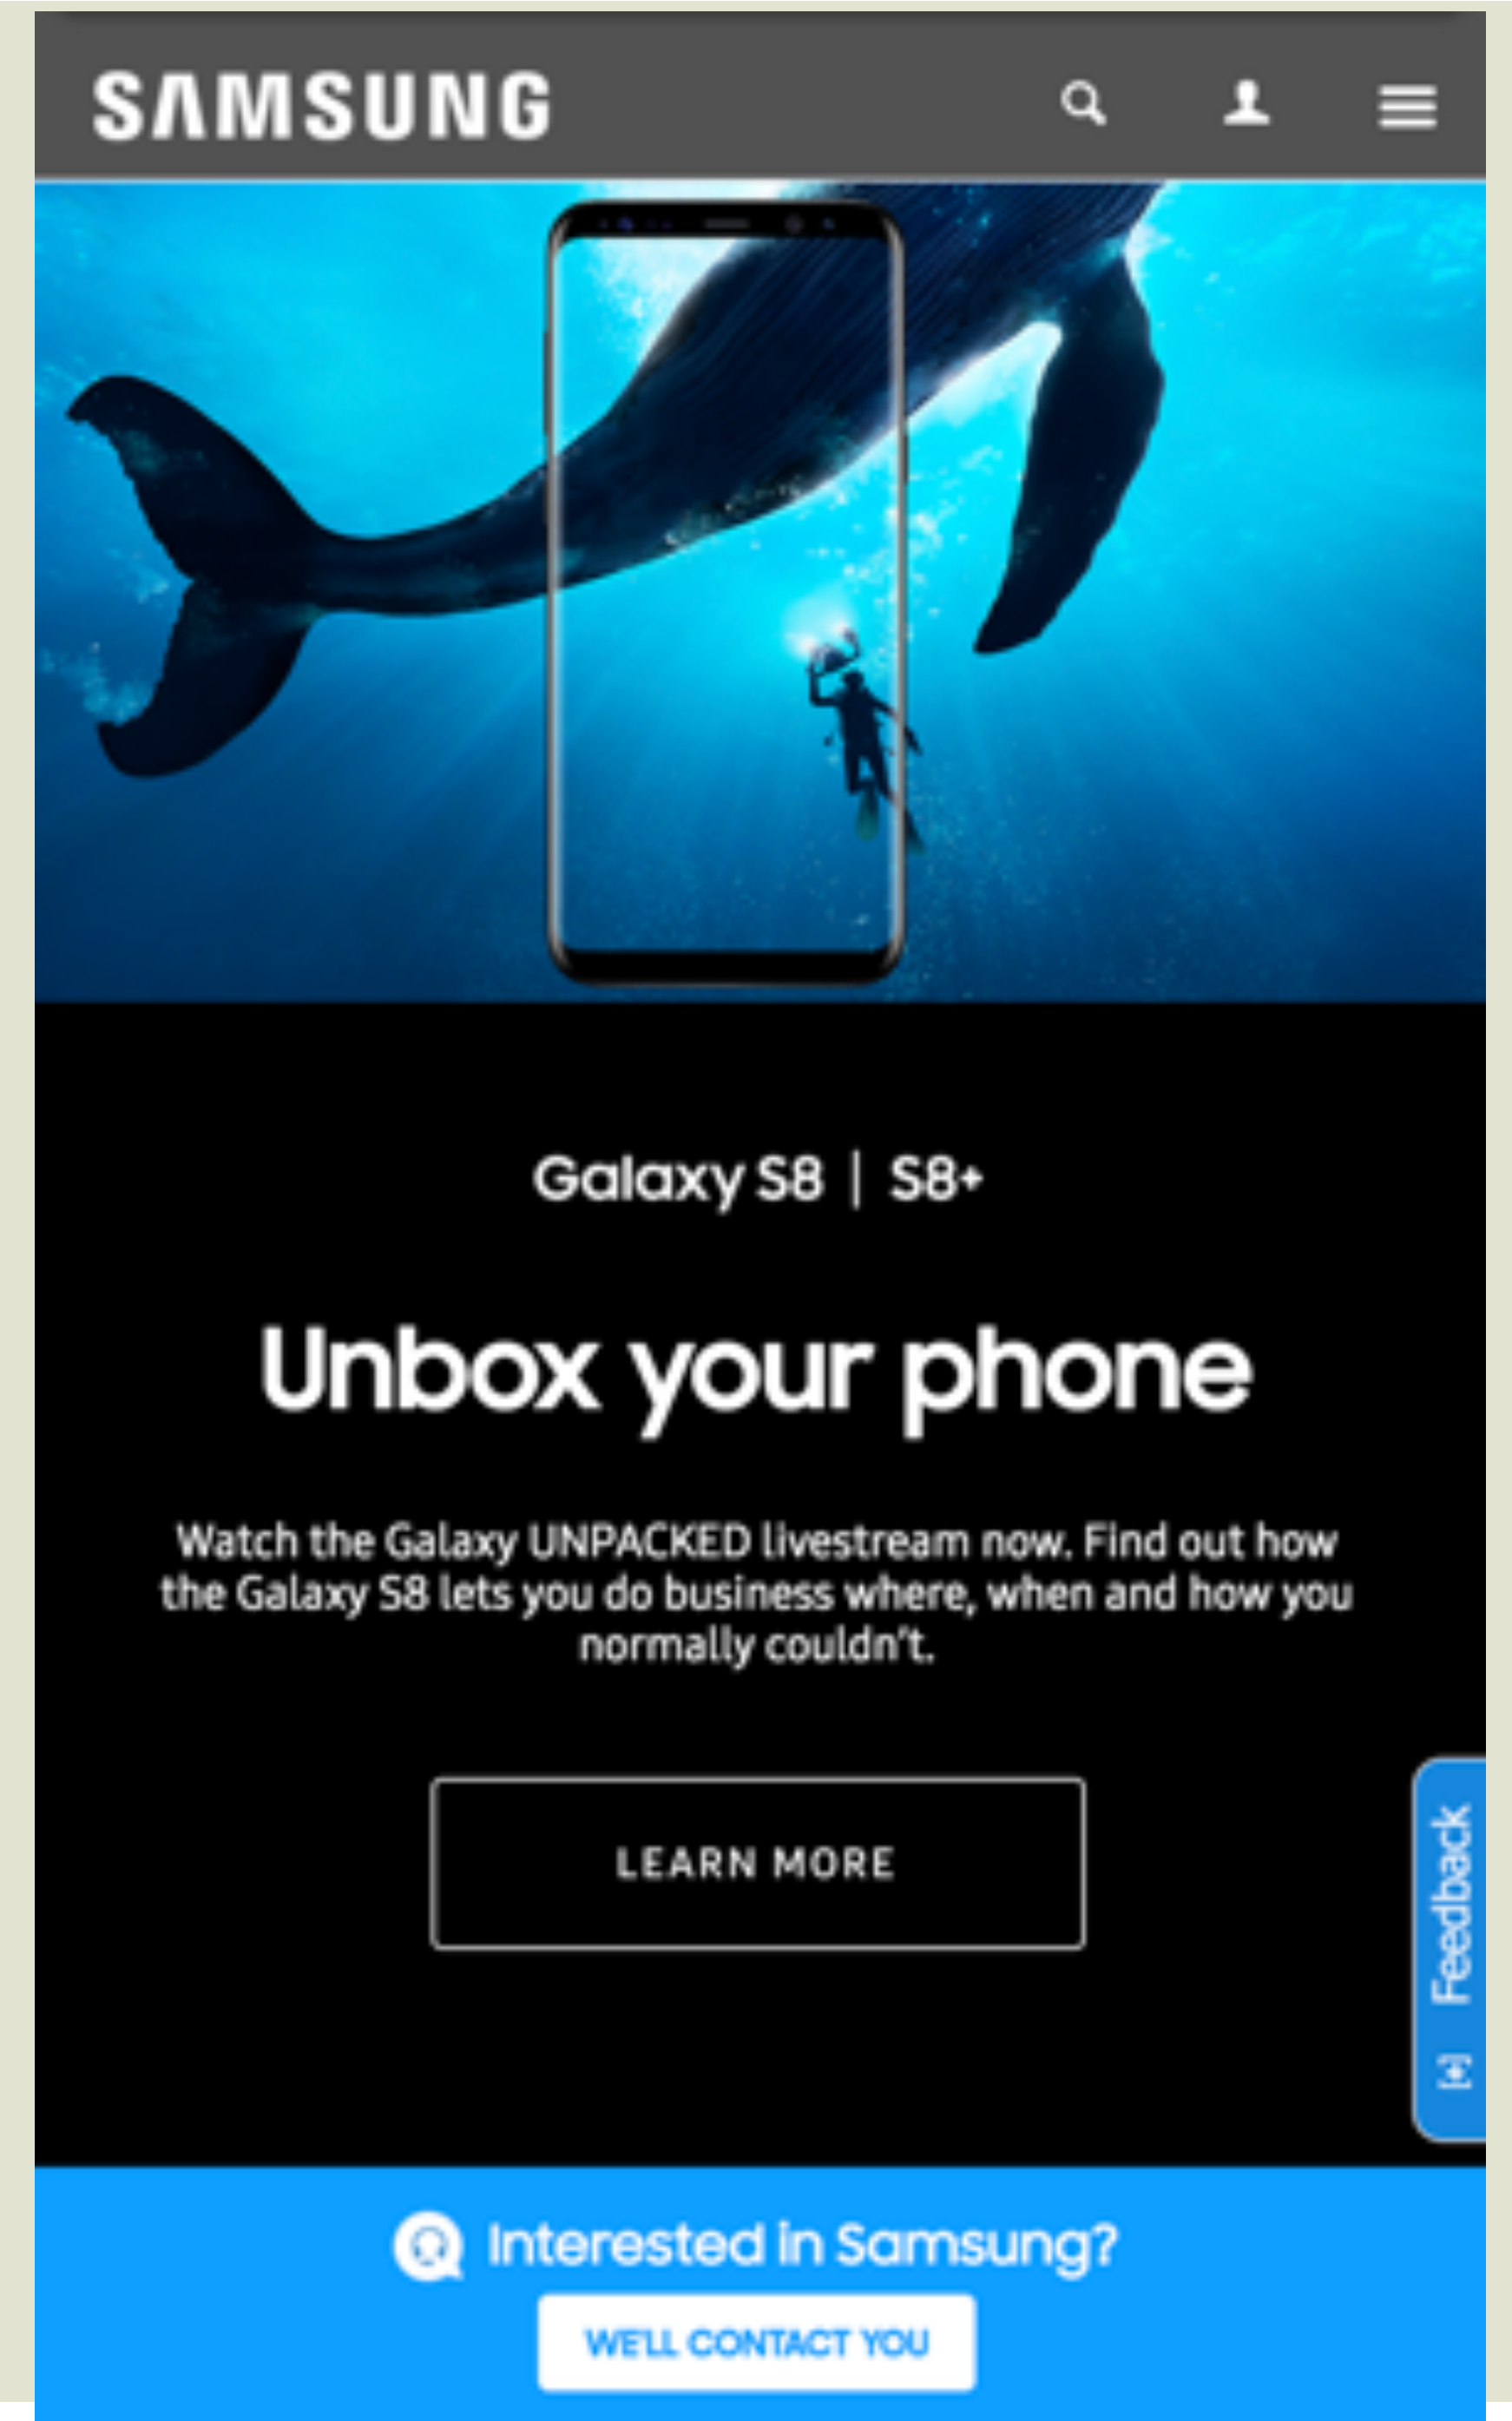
SAMSUNG

Galaxy S8 | S8+

Unbox your phone

Watch the Galaxy UNPACKED livestream now. Find out how the Galaxy S8 lets you do business where, when and how you normally couldn't.

LEARN MORE

Feedback

Interested in Samsung?

WE'LL CONTACT YOU